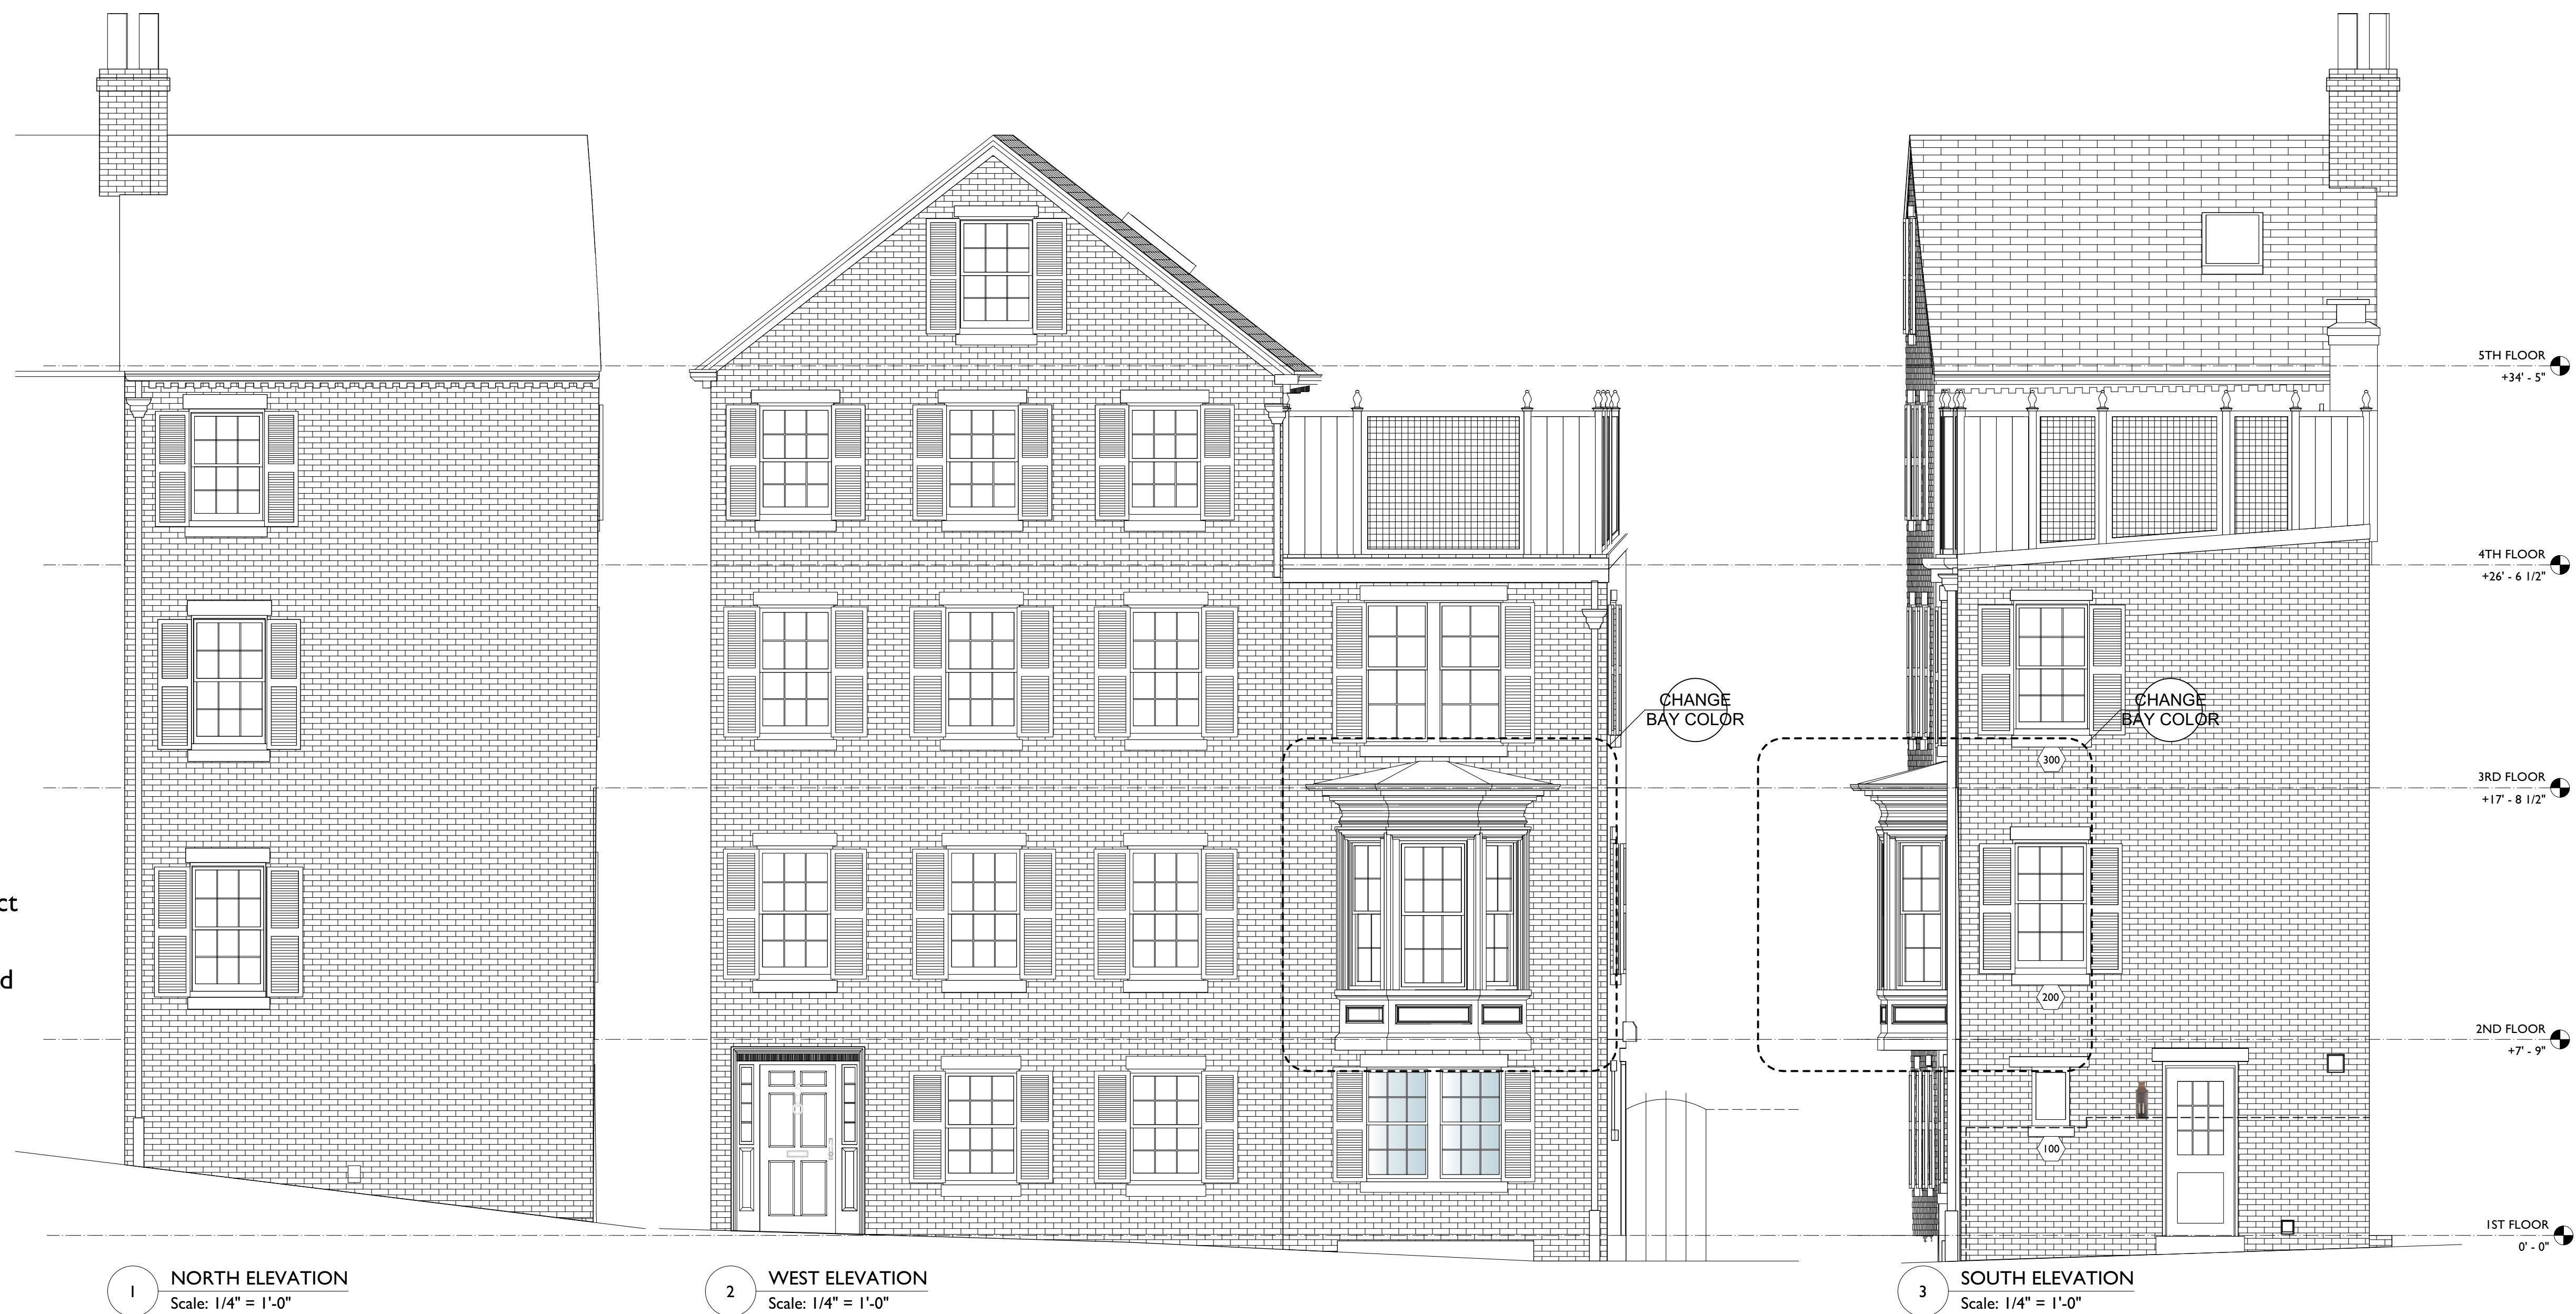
ct

d

CHANGE BAY COLOR

CHANGE BAY COLOR

300

200

100

5TH FLOOR
+34' - 5"

4TH FLOOR
+26' - 6 1/2"

3RD FLOOR
+17' - 8 1/2"

2ND FLOOR
+7' - 9"

1ST FLOOR
0' - 0"

1 NORTH ELEVATION
Scale: 1/4" = 1'-0"

2 WEST ELEVATION
Scale: 1/4" = 1'-0"

3 SOUTH ELEVATION
Scale: 1/4" = 1'-0"